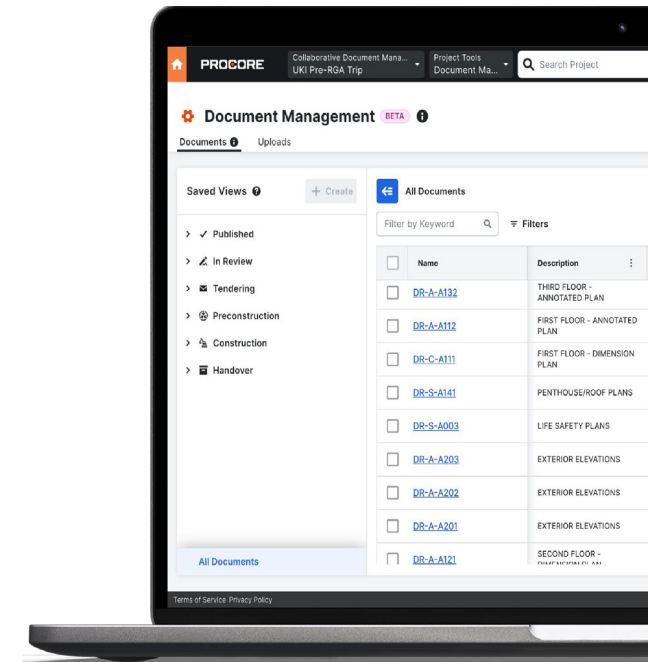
PROCORE

Collaborative Document Mana...
UKI Pre-RGA Trip

Project Tools
Document Ma...

Search Project

Document Management BETA

Documents Uploads

Saved Views

+ Create

Published

In Review

Tendering

Preconstruction

Construction

Handover

All Documents

All Documents

Filter by Keyword

Filters

| | Name | Description |
|---|---|---|
| | DR-A-A132 | THIRD FLOOR - ANNOTATED PLAN |
| | DR-A-A112 | FIRST FLOOR - ANNOTATED PLAN |
| | DR-C-A111 | FIRST FLOOR - DIMENSION PLAN |
| | DR-S-A141 | PENTHOUSE/ROOF PLANS |
| | DR-S-A003 | LIFE SAFETY PLANS |
| | DR-A-A203 | EXTERIOR ELEVATIONS |
| | DR-A-A202 | EXTERIOR ELEVATIONS |
| | DR-A-A201 | EXTERIOR ELEVATIONS |
| | DR-A-A121 | SECOND FLOOR - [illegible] |

Terms of Service Privacy Policy